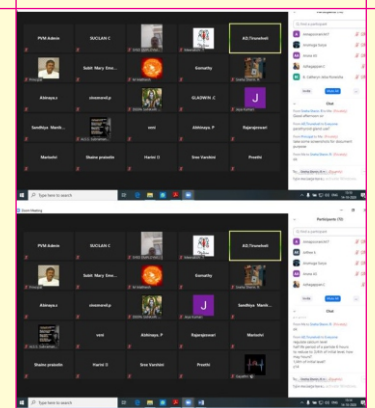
PVM Admin
SUCILAN C
AG Travelwell
Saint Mary Smi...
Gomathy
Abinaya.c
sivanand.p
GLADWIN_C
J
Swathiya Manik...
vest
Abhinaya. P
Rajarajeswari
Manishi
Shalini prabalin
Harini O
Sree Vardini
Preethi
Chat
Type here to search

Zoom Meeting
Participants (70)
PVM Admin
SUCILAN C
AG Travelwell
Saint Mary Smi...
Gomathy
Abinaya.c
sivanand.p
J
Swathiya Manik...
vest
Abhinaya. P
Rajarajeswari
Manishi
Shalini prabalin
Harini O
Sree Vardini
Preethi
Chat
Type here to search